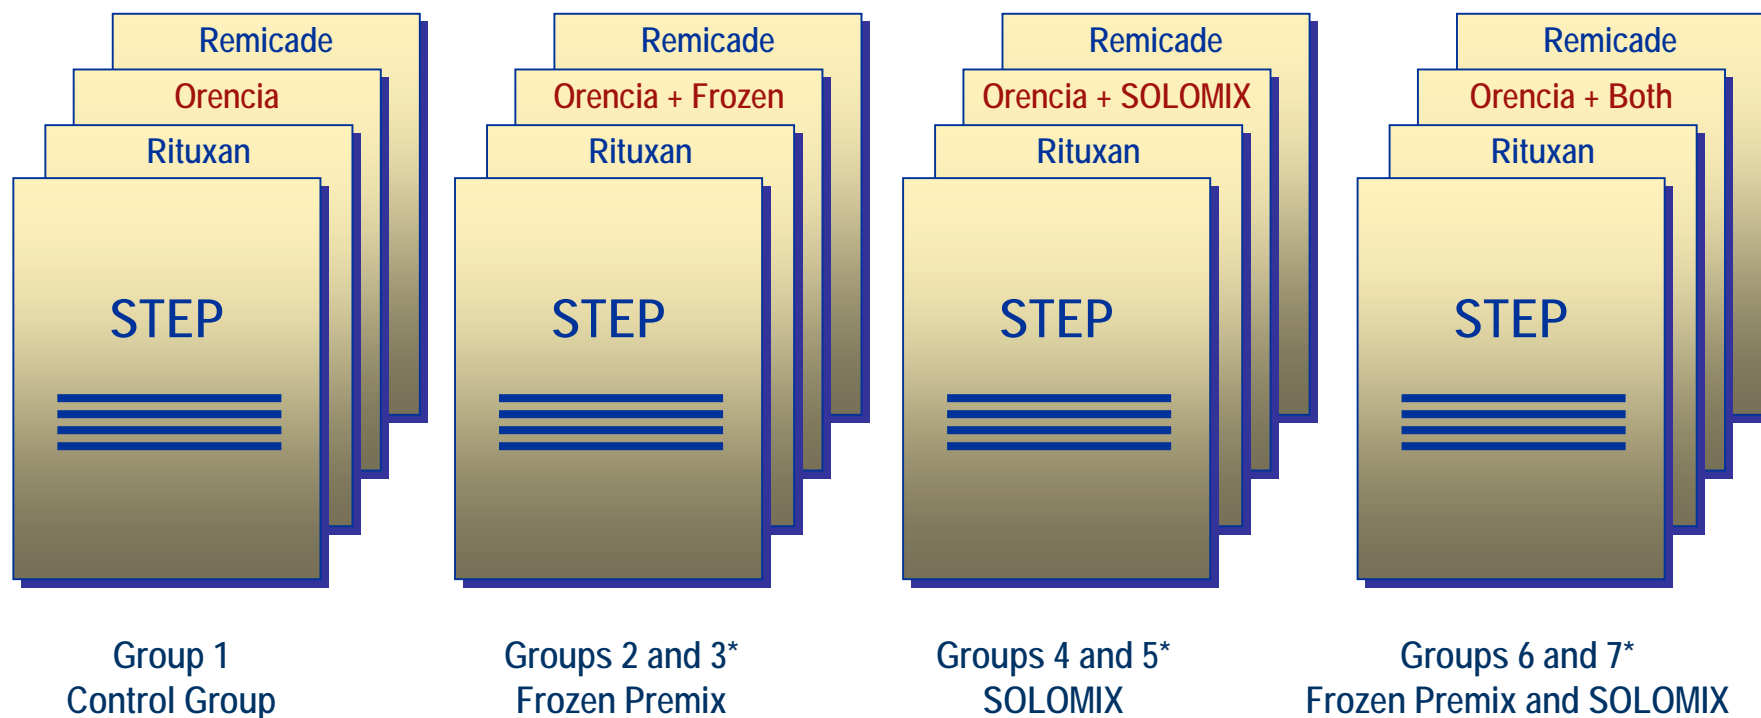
Remicade
Orencia
Rituxan
STEP

Remicade
Orencia + Frozen
Rituxan
STEP

Remicade
Orencia + SOLOMIX
Rituxan
STEP

Remicade
Orencia + Both
Rituxan
STEP

Group 1
Control Group

Groups 2 and 3*
Frozen Premix

Groups 4 and 5*
SOLOMIX

Groups 6 and 7*
Frozen Premix and SOLOMIX